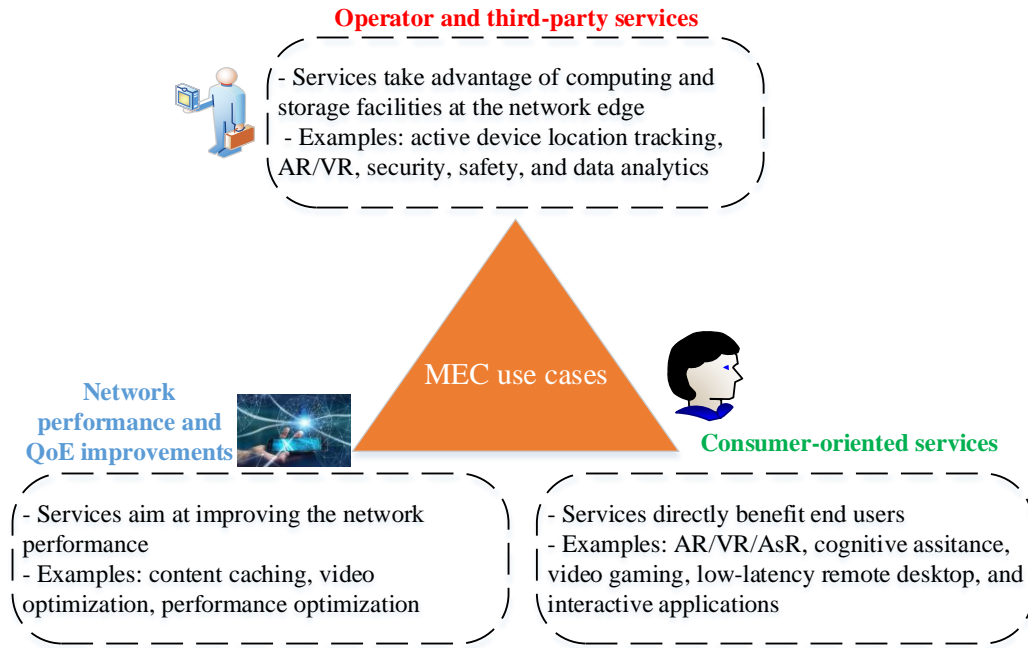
Operator and third-party services

- Services take advantage of computing and storage facilities at the network edge
- Examples: active device location tracking, AR/VR, security, safety, and data analytics

MEC use cases

Network performance and QoE improvements

Consumer-oriented services

- Services aim at improving the network performance
- Examples: content caching, video optimization, performance optimization

- Services directly benefit end users
- Examples: AR/VR/AsR, cognitive assitance, video gaming, low-latency remote desktop, and interactive applications